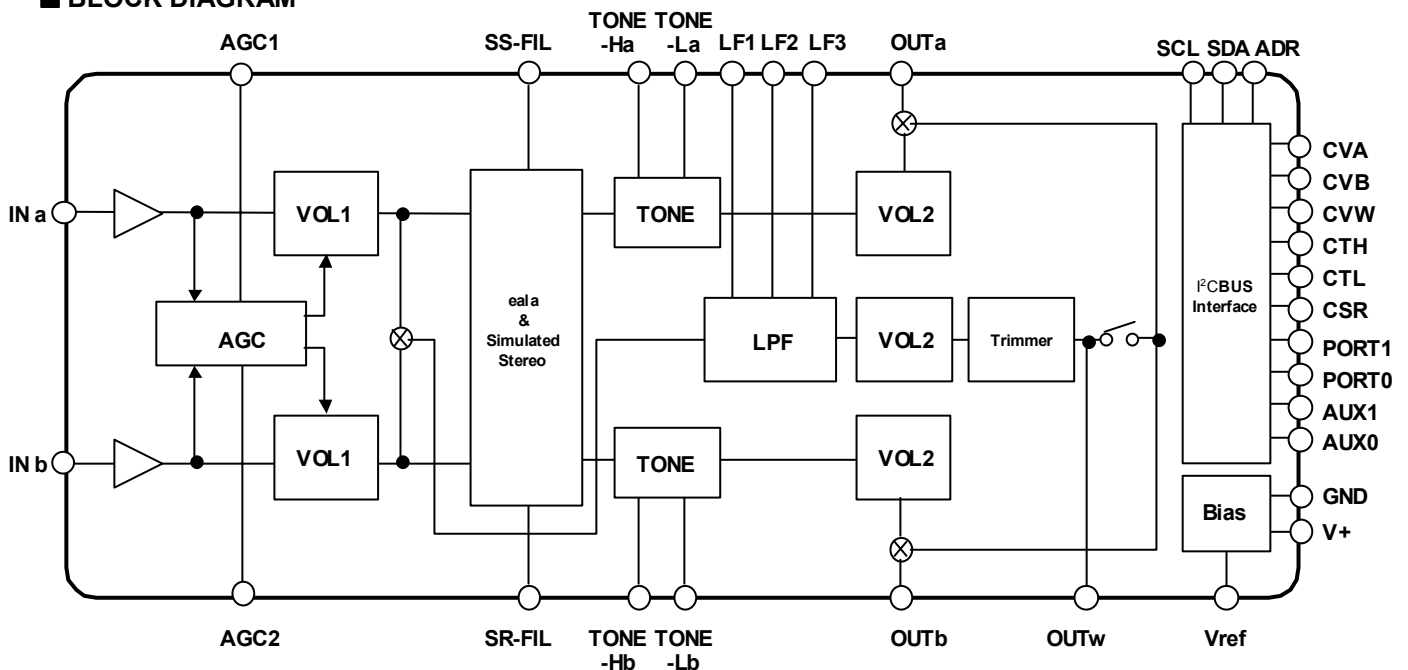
■ BLOCK DIAGRAM

AGC1
SS-FIL
TONE -Ha
TONE -La
LF1
LF2
LF3
OUTa
SCL
SDA
ADR

IN a
VOL1
TONE
VOL2
CVA
CVB
CVW
CTH
CTL
CSR
PORT1
PORT0
AUX1
AUX0

AGC
eala & Simulated Stereo
LPF
VOL2
Trimmer
I²CBUS Interface

IN b
VOL1
TONE
VOL2
Bias
GND
V+

AGC2
SR-FIL
TONE -Hb
TONE -Lb
OUTb
OUTw
Vref